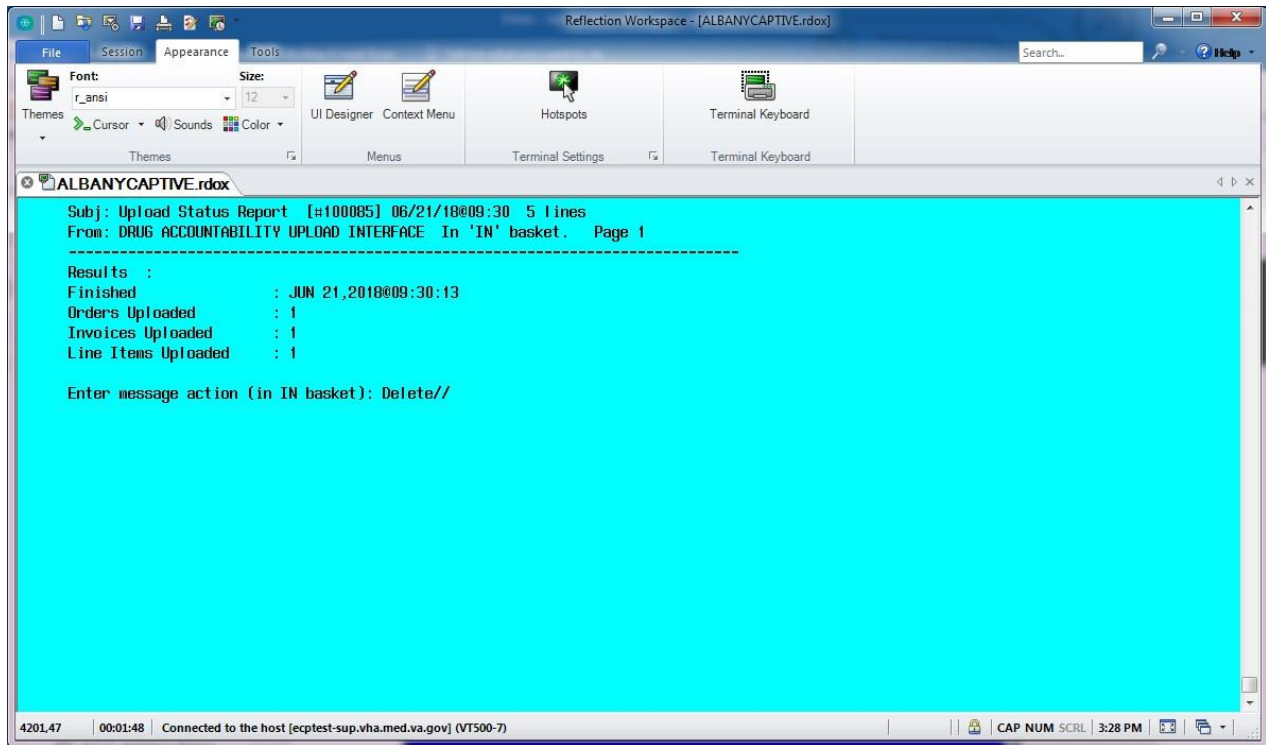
Reflection Workspace - [ALBANYCAPTIVE.rdox]

File Session Appearance Tools

Search...

Help

Font:
r_ansi
Size:
12
Themes
Cursor
Sounds
Color
Themes

UI Designer Context Menu
Menus

Hotspots
Terminal Settings

Terminal Keyboard
Terminal Keyboard

ALBANYCAPTIVE.rdox

Subj: Upload Status Report [#100085] 06/21/18@09:30 5 lines
From: DRUG ACCOUNTABILITY UPLOAD INTERFACE In 'IN' basket. Page 1
---------------------------------------------------------------------------
Results :
Finished : JUN 21,2018@09:30:13
Orders Uploaded : 1
Invoices Uploaded : 1
Line Items Uploaded : 1

Enter message action (in IN basket): Delete//

4201,47 | 00:01:48 | Connected to the host [ecptest-sup.vha.med.va.gov] (VT500-7) | CAP NUM SCRL | 3:28 PM